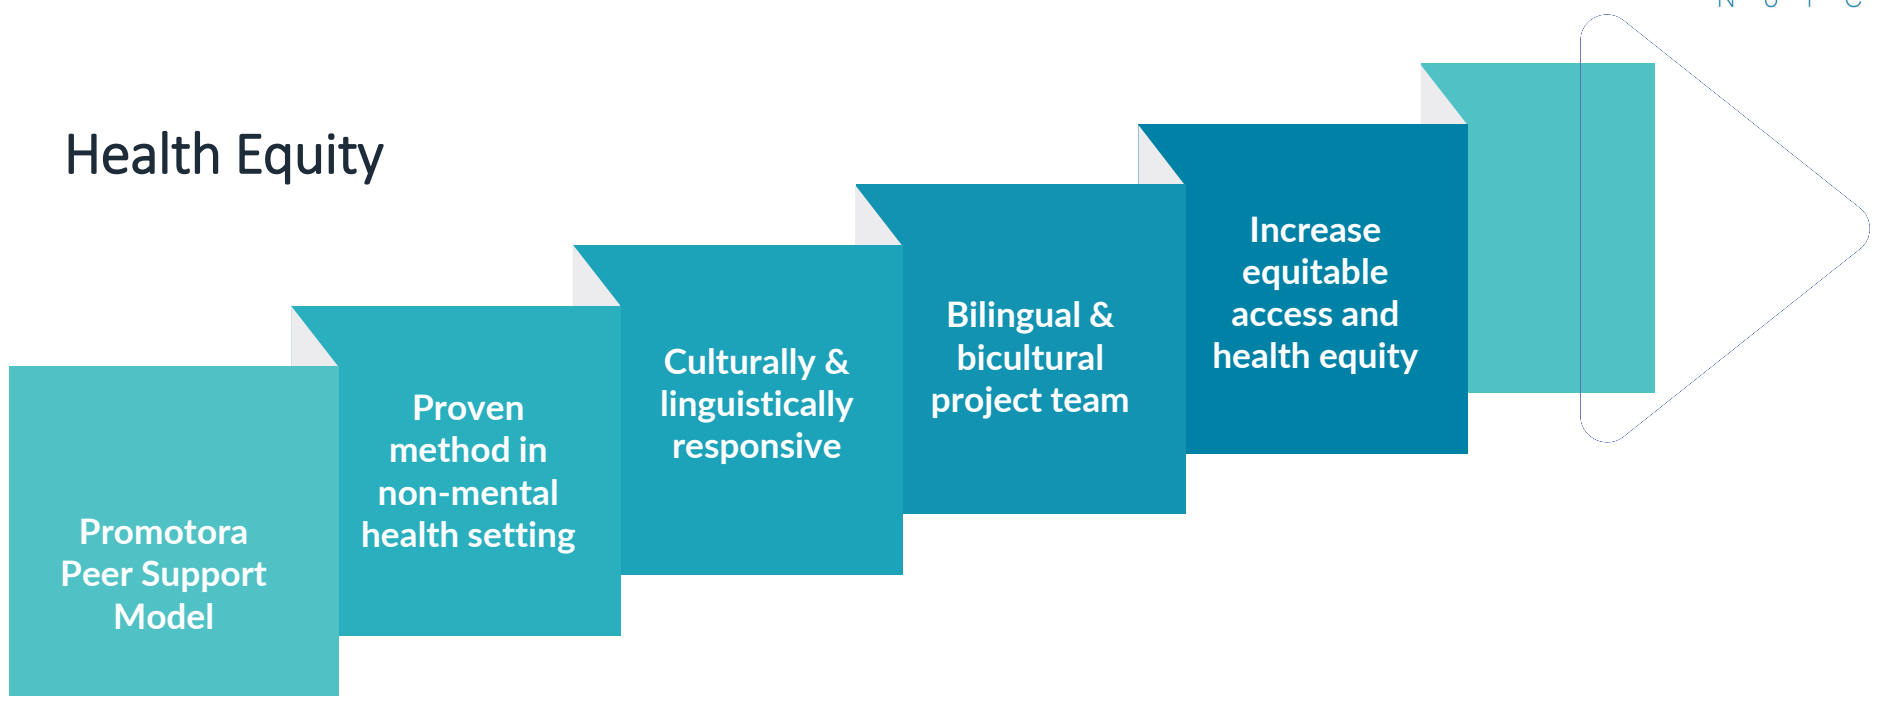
Health Equity

Promotora Peer Support Model

Proven method in non-mental health setting

Culturally & linguistically responsive

Bilingual & bicultural project team

Increase equitable access and health equity